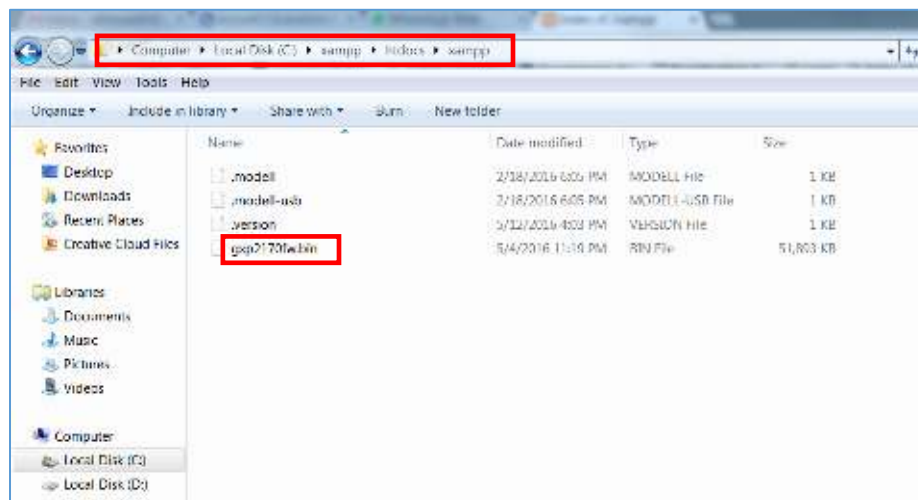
Computer ▸ Local Disk (C:) ▸ xampp ▸ htdocs ▸ xampp

File Edit View Tools Help

Organize ▾ Include in library ▾ Share with ▾ Burn New folder

Favorites
Desktop
Downloads
Recent Places
Creative Cloud Files

Libraries
Documents
Music
Pictures
Videos

Computer
Local Disk (C:)
Local Disk (D:)

| Name | Date modified | Type | Size |
|---|---|---|---|
| .modell | 2/18/2016 6:05 PM | MODELL File | 1 KB |
| .modell-usb | 2/18/2016 6:05 PM | MODELL-USB File | 1 KB |
| .version | 5/12/2016 4:03 PM | VERSION File | 1 KB |
| gxp2170fw.bin | 5/4/2016 11:19 PM | BIN File | 51,803 KB |